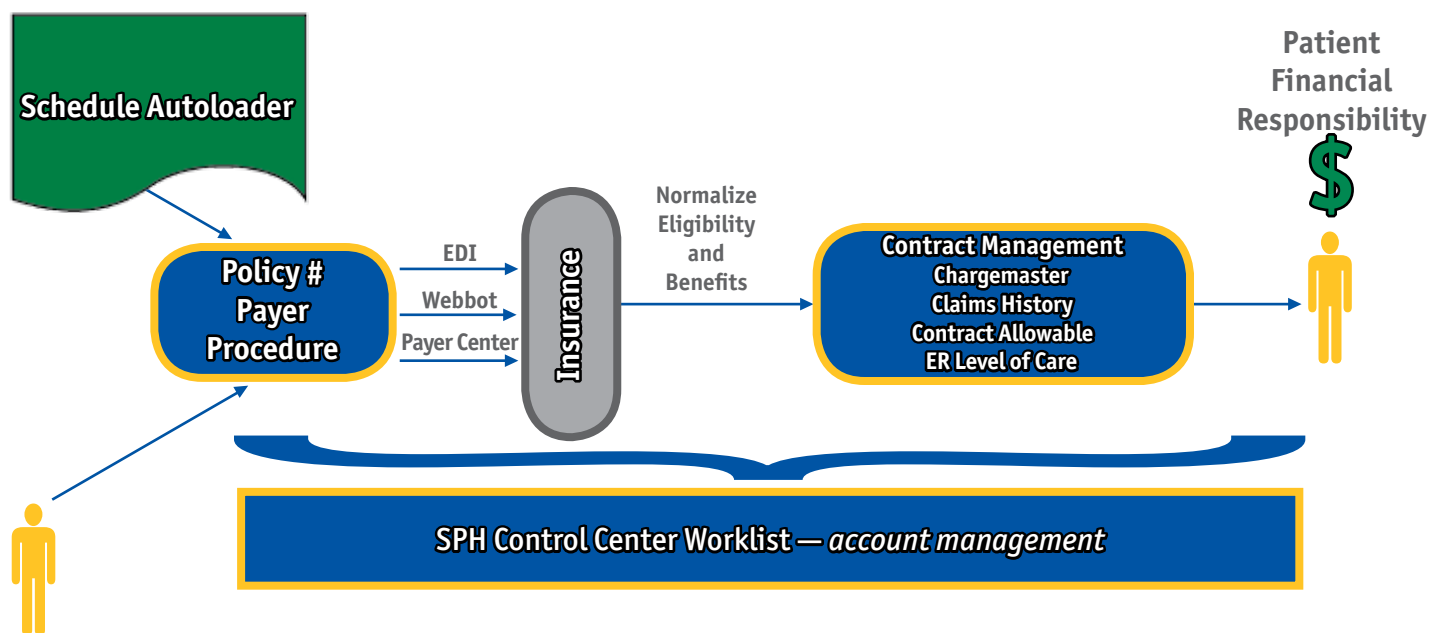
Schedule Autoloader

Patient Financial Responsibility

$

Policy #
Payer
Procedure

EDI

Webbot

Payer Center

Insurance

Normalize Eligibility and Benefits

Contract Management
Chargemaster
Claims History
Contract Allowable
ER Level of Care

SPH Control Center Worklist — account management